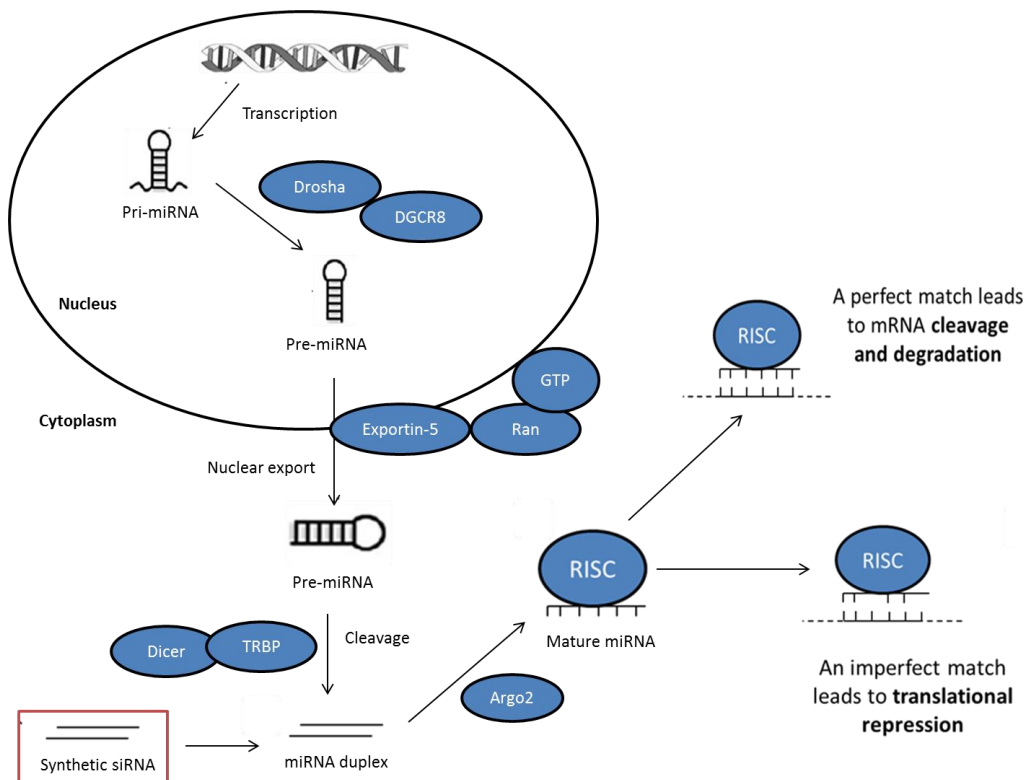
Transcription

Pri-miRNA

Drosha

DGCR8

Nucleus

Pre-miRNA

GTP

Cytoplasm

Exportin-5

Ran

Nuclear export

Pre-miRNA

Dicer

TRBP

Cleavage

Synthetic siRNA

miRNA duplex

Argo2

RISC

Mature miRNA

RISC

A perfect match leads to mRNA **cleavage and degradation**

RISC

An imperfect match leads to **translational repression**